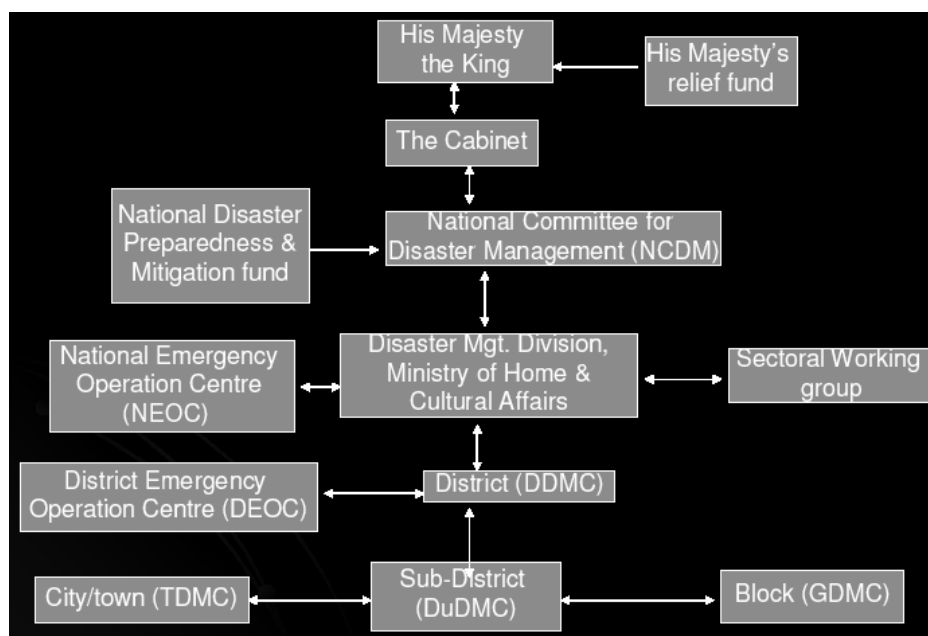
His Majesty the King

His Majesty's relief fund

The Cabinet

National Disaster Preparedness & Mitigation fund

National Committee for Disaster Management (NCDM)

National Emergency Operation Centre (NEOC)

Disaster Mgt. Division, Ministry of Home & Cultural Affairs

Sectoral Working group

District Emergency Operation Centre (DEOC)

District (DDMC)

City/town (TDMC)

Sub-District (DuDMC)

Block (GDMC)